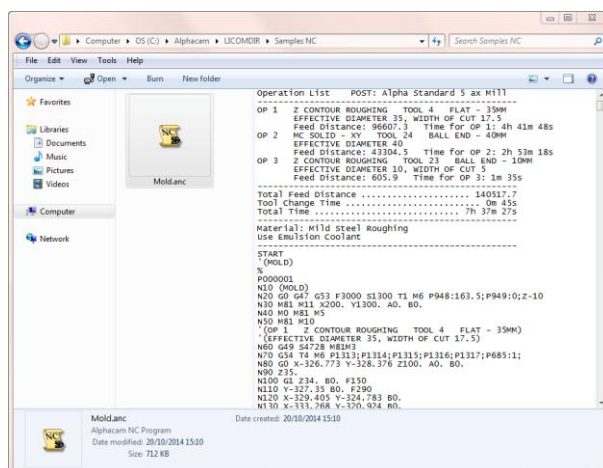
Computer ▸ OS (C:) ▸ Alphacam ▸ LICOMDIR ▸ Samples NC
Search Samples NC

File Edit View Tools Help

Organize ▾ Open ▾ Burn New folder

Favorites

Libraries
Documents
Music
Pictures
Videos

Computer

Network

Mold.anc

Operation List POST: Alpha Standard 5 ax Mill
OP 1 Z CONTOUR ROUGHING TOOL 4 FLAT - 35MM
EFFECTIVE DIAMETER 35, WIDTH OF CUT 17.5
Feed Distance: 96607.3 Time for OP 1: 4h 41m 48s
OP 2 MC SOLID - XY TOOL 24 BALL END - 40MM
EFFECTIVE DIAMETER 40
Feed Distance: 43304.5 Time for OP 2: 2h 53m 18s
OP 3 Z CONTOUR ROUGHING TOOL 23 BALL END - 10MM
EFFECTIVE DIAMETER 10, WIDTH OF CUT 5
Feed Distance: 605.9 Time for OP 3: 1m 35s

Total Feed Distance ...................... 140517.7
Tool Change Time ......................... 0m 45s
Total Time ............................... 7h 37m 27s

Material: Mild Steel Roughing
Use Emulsion Coolant

START
'(MOLD)
%
P000001
N10 (MOLD)
N20 G0 G47 G53 F3000 S1300 T1 M6 P948:163.5;P949:0;Z-10
N30 M81 M11 X200. Y1300. A0. B0.
N40 M0 M81 M5
N50 M81 M10
'(OP 1 Z CONTOUR ROUGHING TOOL 4 FLAT - 35MM)
'(EFFECTIVE DIAMETER 35, WIDTH OF CUT 17.5)
N60 G49 S4728 M81M3
N70 G54 T4 M6 P1313;P1314;P1315;P1316;P1317;P685:1;
N80 G0 X-326.773 Y-328.376 Z100. A0. B0.
N90 Z35.
N100 G1 Z34. B0. F150
N110 Y-327.35 B0. F290
N120 X-329.405 Y-324.783 B0.
N130 X-333.268 Y-320.924 B0.

Mold.anc
Alphacam NC Program
Date modified: 20/10/2014 15:10
Size: 712 KB
Date created: 20/10/2014 15:10